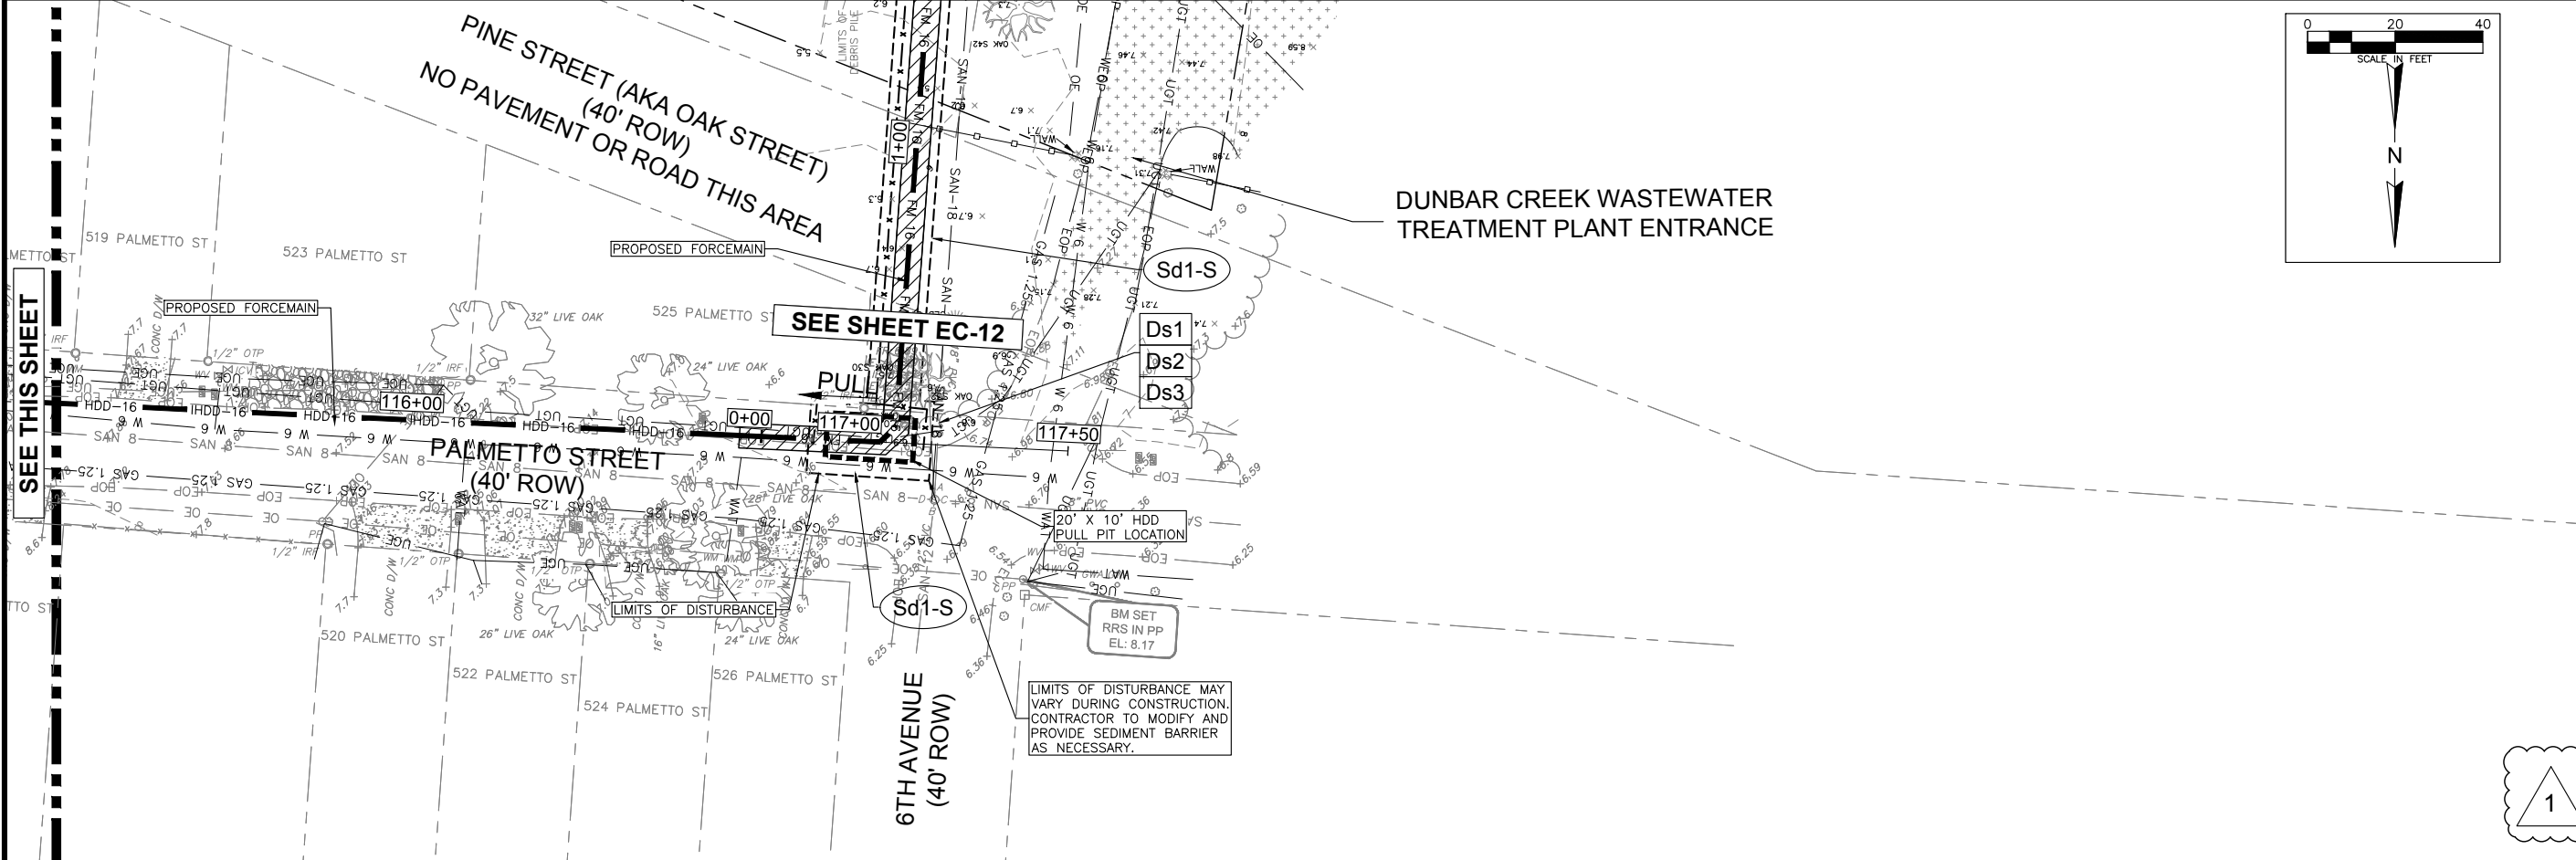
PINE STREET (AKA OAK STREET)
(40' ROW)
NO PAVEMENT OR ROAD THIS AREA

DUNBAR CREEK WASTEWATER TREATMENT PLANT ENTRANCE

0 20 40
SCALE IN FEET
N

SEE THIS SHEET

519 PALMETTO ST
523 PALMETTO ST
525 PALMETTO ST
PROPOSED FORCEMAIN
PROPOSED FORCEMAIN
SEE SHEET EC-12
Sd1-S
Ds1
Ds2
Ds3
PULL
116+00
0+00
117+00
117+50
HDD-16
W
SAN 8
GAS 1.25
EOP
OE
UGE
UGT
32" LIVE OAK
24" LIVE OAK
26" LIVE OAK
24" LIVE OAK
1/2" OTP
1/2" IRF
PALMETTO STREET
(40' ROW)
20' X 10' HDD PULL PIT LOCATION
LIMITS OF DISTURBANCE
Sd1-S
BM SET RRS IN PP EL: 8.17
520 PALMETTO ST
522 PALMETTO ST
524 PALMETTO ST
526 PALMETTO ST
6TH AVENUE
(40' ROW)
LIMITS OF DISTURBANCE MAY VARY DURING CONSTRUCTION. CONTRACTOR TO MODIFY AND PROVIDE SEDIMENT BARRIER AS NECESSARY.
1